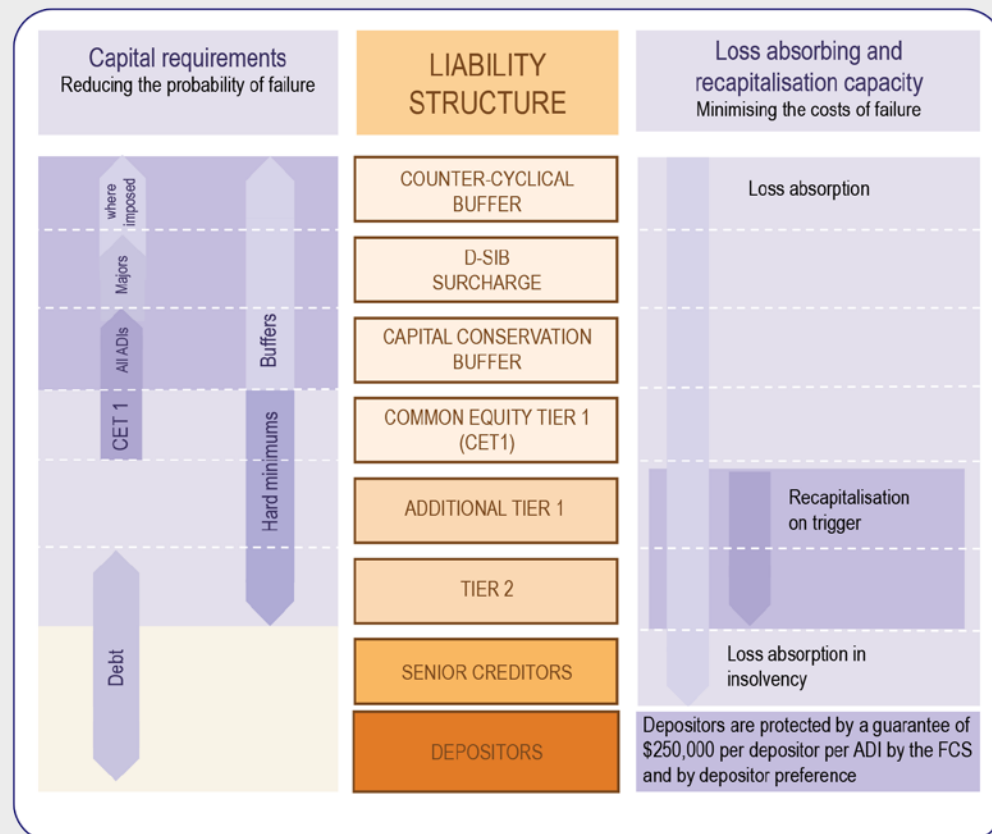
Capital requirements
Reducing the probability of failure

LIABILITY STRUCTURE

Loss absorbing and recapitalisation capacity
Minimising the costs of failure

where imposed

Majors

All ADIs

CET 1

Buffers

Hard minimums

Debt

COUNTER-CYCLICAL BUFFER

D-SIB SURCHARGE

CAPITAL CONSERVATION BUFFER

COMMON EQUITY TIER 1 (CET1)

ADDITIONAL TIER 1

TIER 2

SENIOR CREDITORS

DEPOSITORS

Loss absorption

Recapitalisation on trigger

Loss absorption in insolvency

Depositors are protected by a guarantee of $250,000 per depositor per ADI by the FCS and by depositor preference